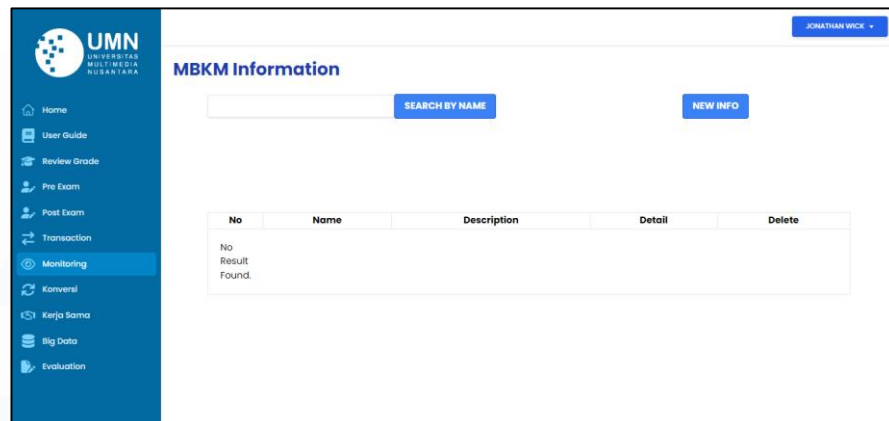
UMN
UNIVERSITAS MULTIMEDIA NUSANTARA

Home
User Guide
Review Grade
Pre Exam
Post Exam
Transaction
Monitoring
Konversi
Kerja Sama
Big Data
Evaluation

JONATHAN WICK ▾

MBKM Information

SEARCH BY NAME

NEW INFO

| No | Name | Description | Detail | Delete |
|---|---|---|---|---|
| No Result Found. | | | | |